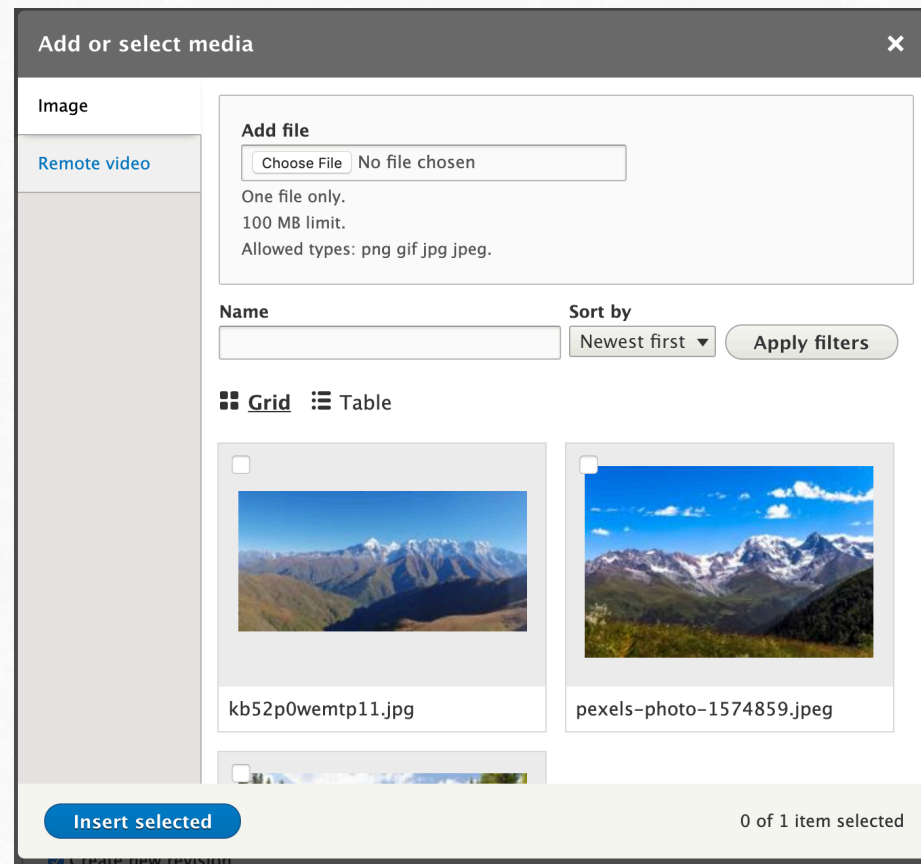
Add or select media

×

Image

Remote video

Add file

Choose File No file chosen

One file only.
100 MB limit.
Allowed types: png gif jpg jpeg.

Name

Sort by

Newest first

Apply filters

Grid Table

kb52p0wemtp11.jpg

pexels-photo-1574859.jpeg

Insert selected

0 of 1 item selected

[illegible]